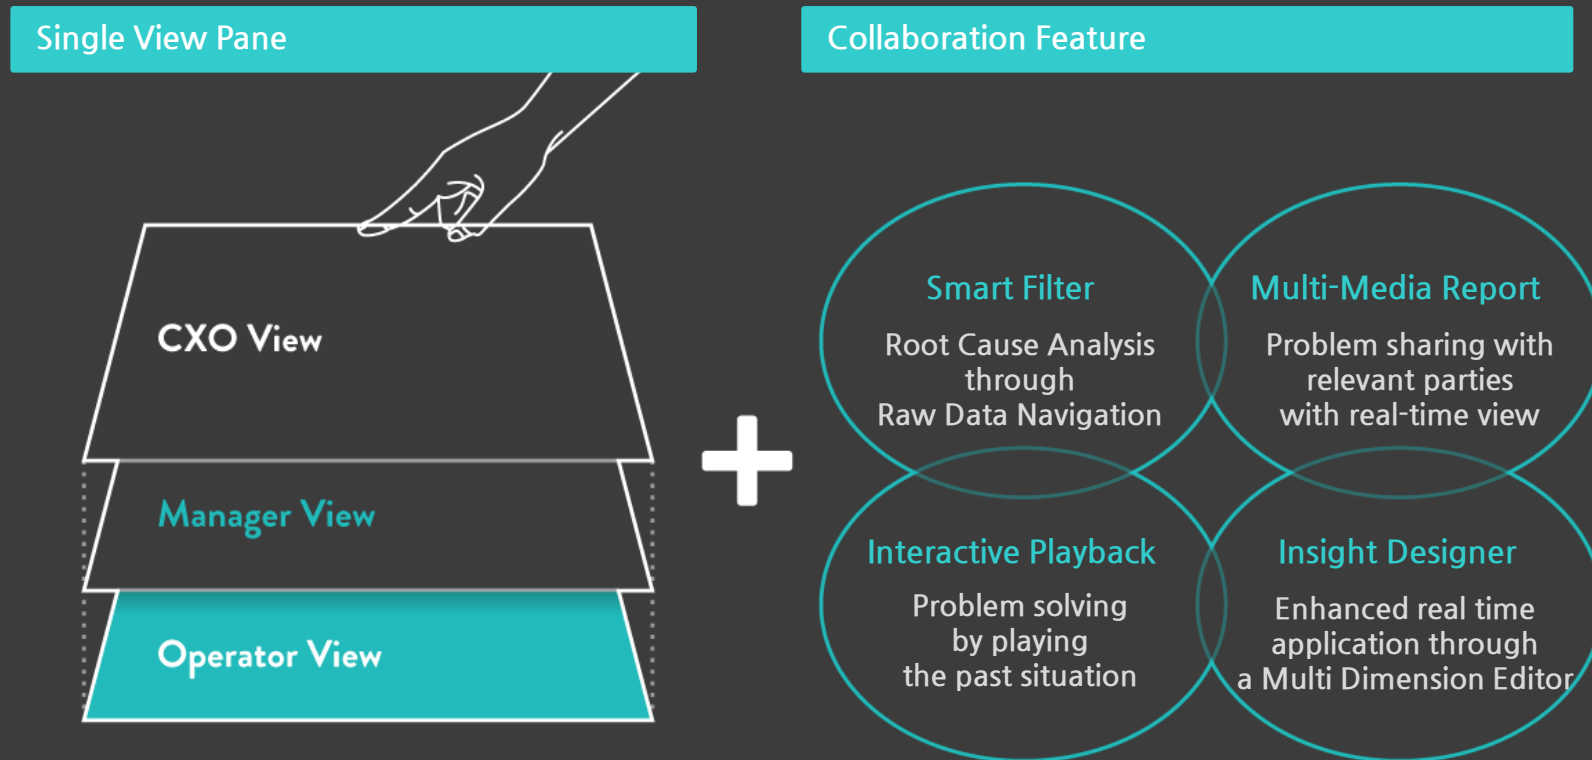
Single View Pane

CXO View

Manager View

Operator View

Collaboration Feature

Smart Filter

Root Cause Analysis through Raw Data Navigation

Multi-Media Report

Problem sharing with relevant parties with real-time view

Interactive Playback

Problem solving by playing the past situation

Insight Designer

Enhanced real time application through a Multi Dimension Editor